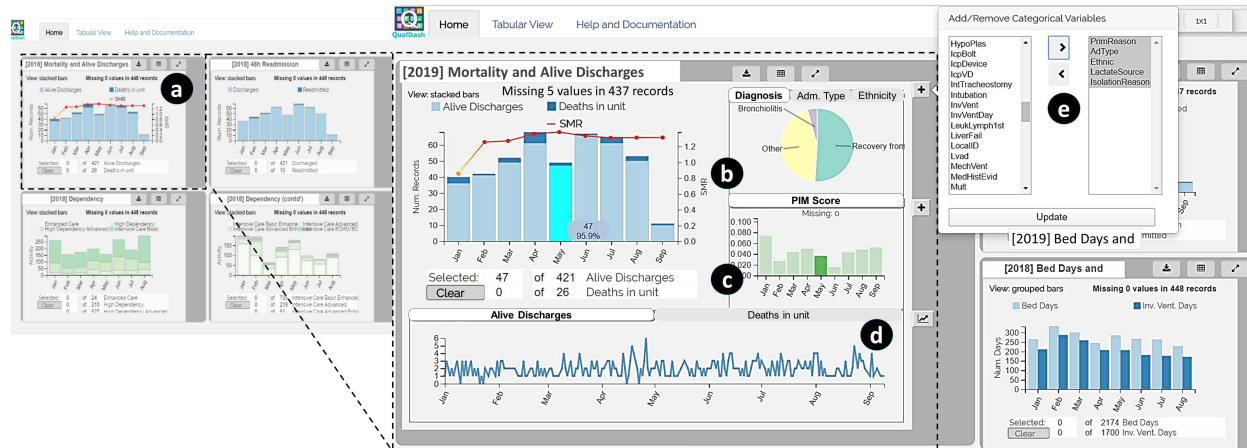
Home Tabular View Help and Documentation

[2018] Mortality and Alive Discharges
View: stacked bars Missing 0 values in 448 records
Alive Discharges Deaths in unit SMR
Selected: 0 of 421 Alive Discharges
Clear 0 of 26 Deaths in unit

a

[2018] 48h Readmission
View: stacked bars Missing 0 values in 448 records
Discharged Readmitted
Selected: 0 of 410 Discharged
Clear 0 of 10 Readmitted

[2018] Dependency
Enhanced Care High Dependency
High Dependency Advanced Intensive Care Basic
Selected: 0 of 24 Enhanced Care
Clear 0 of 210 High Dependency
0 of 525 High Dependency Advanced

[2018] Dependency (contd')
View: stacked bars Missing 0 values in 448 records
Intensive Care Basic Enhanced Intensive Care Advanced
Intensive Care Advanced Enhanced Intensive Care ECMO/ECLS

QualDash
Home Tabular View Help and Documentation

[2019] Mortality and Alive Discharges
View: stacked bars Missing 5 values in 437 records
Alive Discharges Deaths in unit
SMR
Num. Records
SMR
60 50 40 30 20 10 0
1.2 1.0 0.8 0.6 0.4 0.2 0.0
Jan Feb Mar Apr May Jun Jul Aug Sep
47
95.9%
Selected: 47 of 421 Alive Discharges
Clear 0 of 26 Deaths in unit

b

Diagnosis Adm. Type Ethnicity
Bronchiolitis
Other
Recovery from

PIM Score
Missing: 0
0.080 0.060 0.040 0.020 0.000
Jan Feb Mar Apr May Jun Jul Aug Sep

c

Alive Discharges Deaths in unit

d

6 5 4 3 2 1 0
Jan Feb Mar Apr May Jun Jul Aug Sep

Add/Remove Categorical Variables
HypoPlas
IcpBolt
IcpDevice
IcpVD
IntTracheostomy
Intubation
InvVent
InvVentDay
LeukLymph1st
LiverFail
LocalID
Lvad
MechVent
MedHistEvid
Mult

PrimReason
AdType
Ethnic
LactateSource
IsolationReason

e

Update

1x1

[2019] Bed Days and

[2018] Bed Days and
View: grouped bars Missing 0 values in 448 records
Bed Days Inv. Vent. Days
Num. Days
300 250 200 150 100 50 0
Jan Feb Mar Apr May Jun Jul Aug
Selected: 0 of 2174 Bed Days
Clear 0 of 1700 Inv. Vent. Days